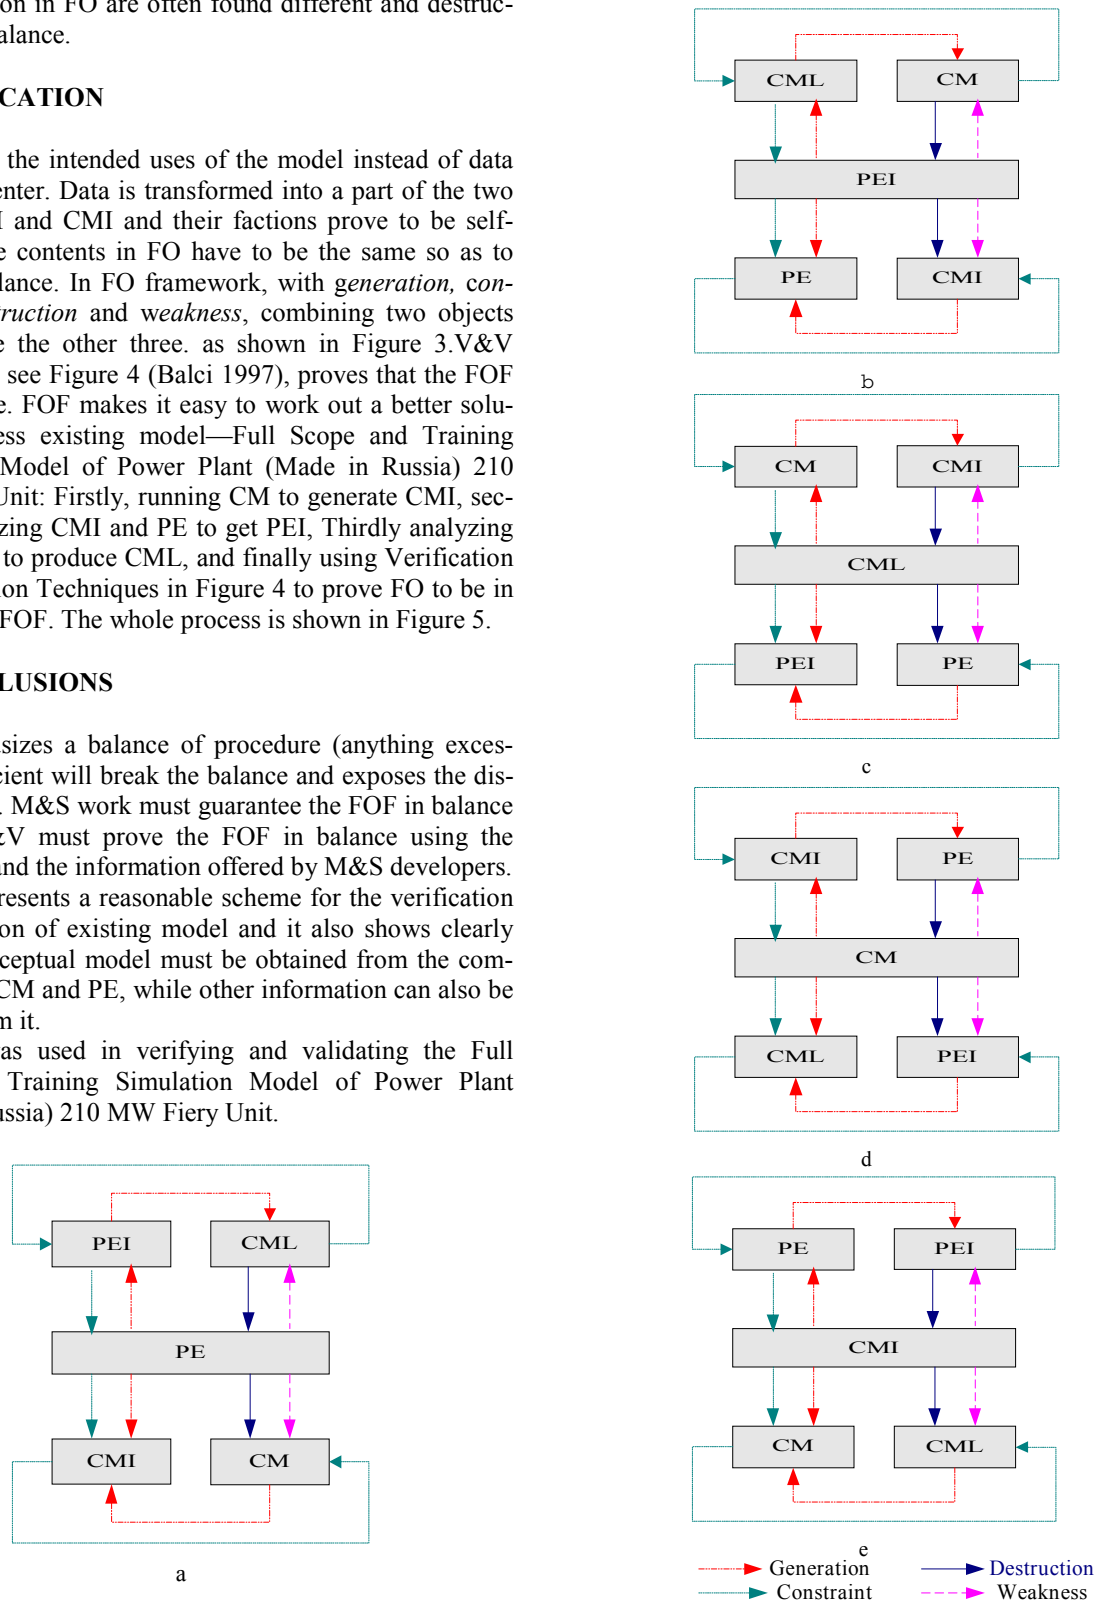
on in FO are often found different and destruc-alance.

CATION

the intended uses of the model instead of data enter. Data is transformed into a part of the two I and CMI and their factions prove to be self-e contents in FO have to be the same so as to lance. In FO framework, with generation, con-ruction and weakness, combining two objects e the other three. as shown in Figure 3.V&V see Figure 4 (Balci 1997), proves that the FOF e. FOF makes it easy to work out a better solu-ess existing model—Full Scope and Training Model of Power Plant (Made in Russia) 210 Unit: Firstly, running CM to generate CMI, sec-zing CMI and PE to get PEI, Thirdly analyzing to produce CML, and finally using Verification on Techniques in Figure 4 to prove FO to be in FOF. The whole process is shown in Figure 5.

LUSIONS

sizes a balance of procedure (anything exces-cient will break the balance and exposes the dis-. M&S work must guarantee the FOF in balance &V must prove the FOF in balance using the and the information offered by M&S developers. resents a reasonable scheme for the verification on of existing model and it also shows clearly ceptual model must be obtained from the com-CM and PE, while other information can also be n it.
as used in verifying and validating the Full Training Simulation Model of Power Plant ssia) 210 MW Fiery Unit.

PEI CML
PE
CMI CM
a

CML CM
PEI
PE CMI
b

CM CMI
CML
PEI PE
c

CMI PE
CM
CML PEI
d

PE PEI
CMI
CM CML
e

Generation
Constraint
Destruction
Weakness